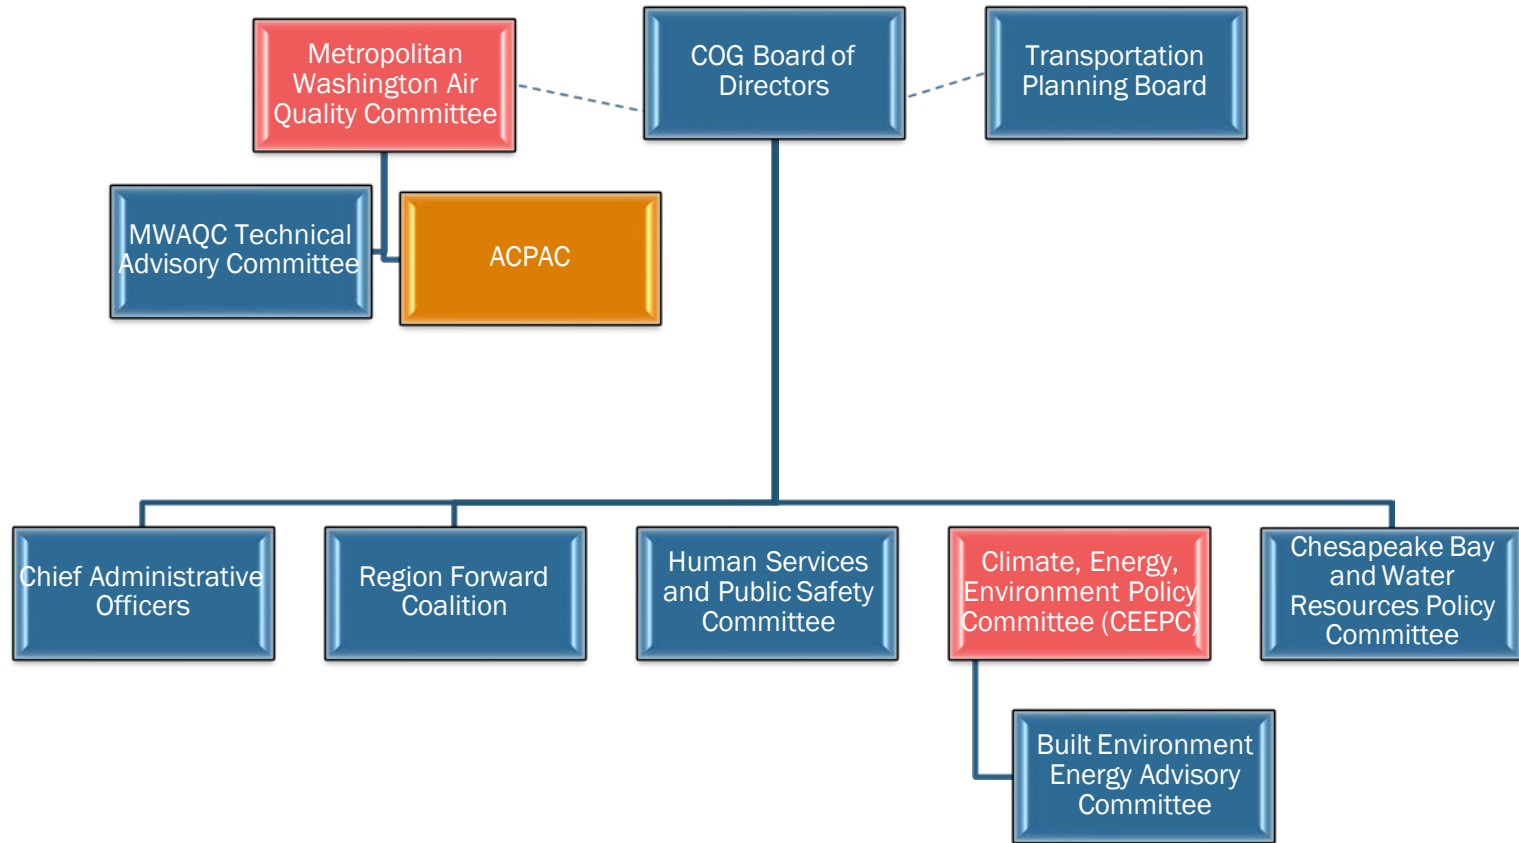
Metropolitan Washington Air Quality Committee

COG Board of Directors

Transportation Planning Board

MWAQC Technical Advisory Committee

ACPAC

Chief Administrative Officers

Region Forward Coalition

Human Services and Public Safety Committee

Climate, Energy, Environment Policy Committee (CEEPC)

Chesapeake Bay and Water Resources Policy Committee

Built Environment Energy Advisory Committee